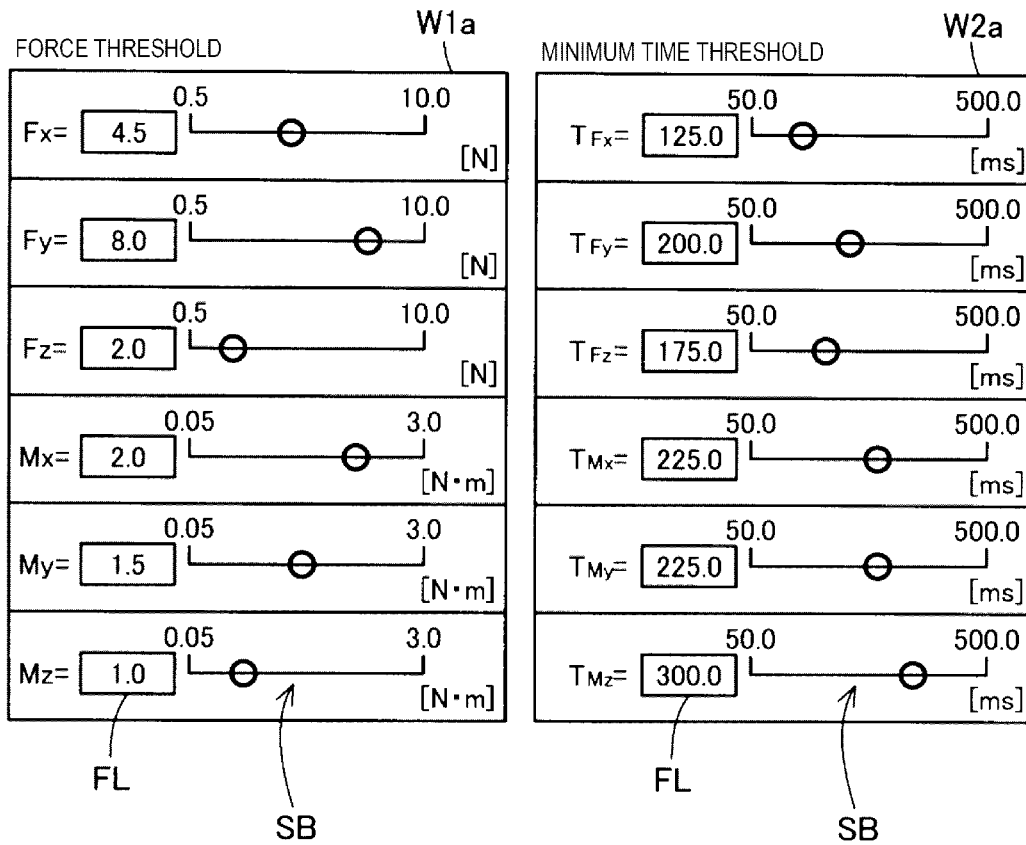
W1a

FORCE THRESHOLD

Fx= 4.5 0.5 10.0 [N]

Fy= 8.0 0.5 10.0 [N]

Fz= 2.0 0.5 10.0 [N]

Mx= 2.0 0.05 3.0 [N・m]

My= 1.5 0.05 3.0 [N・m]

Mz= 1.0 0.05 3.0 [N・m]

FL

SB

W2a

MINIMUM TIME THRESHOLD

$T_{Fx}$= 125.0 50.0 500.0 [ms]

$T_{Fy}$= 200.0 50.0 500.0 [ms]

$T_{Fz}$= 175.0 50.0 500.0 [ms]

$T_{Mx}$= 225.0 50.0 500.0 [ms]

$T_{My}$= 225.0 50.0 500.0 [ms]

$T_{Mz}$= 300.0 50.0 500.0 [ms]

FL

SB